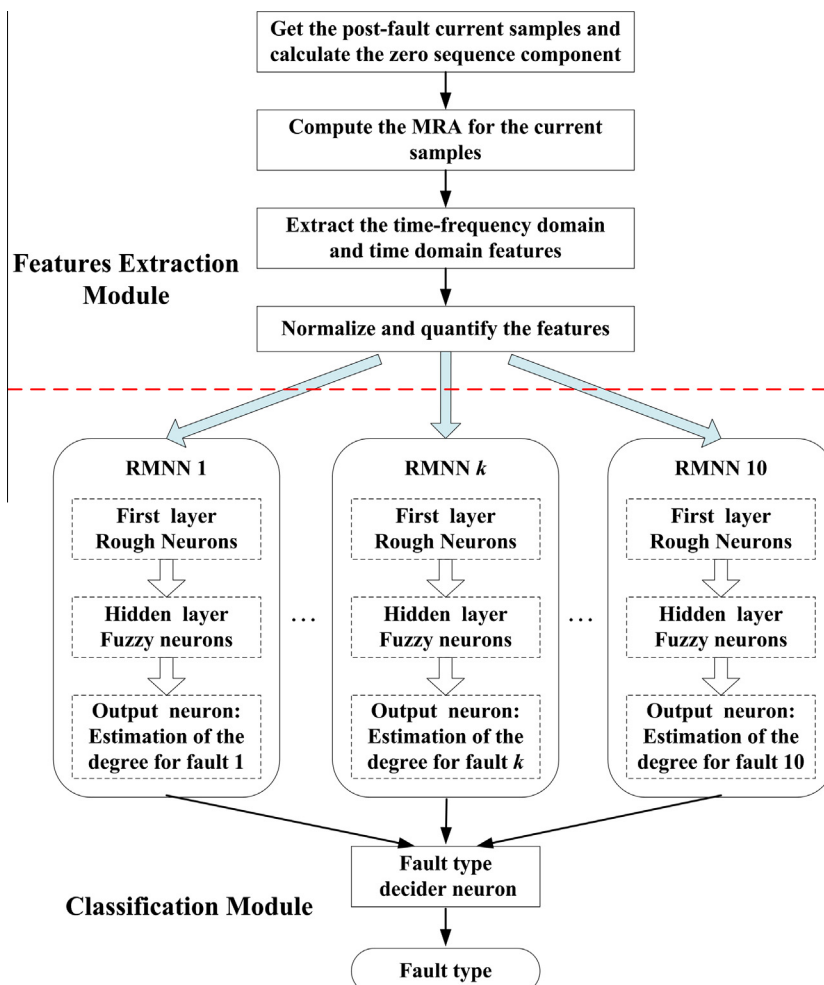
Get the post-fault current samples and calculate the zero sequence component

Compute the MRA for the current samples

Extract the time-frequency domain and time domain features

Features Extraction Module

Normalize and quantify the features

RMNN 1

First layer Rough Neurons

Hidden layer Fuzzy neurons

Output neuron: Estimation of the degree for fault 1

. . .

RMNN $k$

First layer Rough Neurons

Hidden layer Fuzzy neurons

Output neuron: Estimation of the degree for fault $k$

. . .

RMNN 10

First layer Rough Neurons

Hidden layer Fuzzy neurons

Output neuron: Estimation of the degree for fault 10

Fault type decider neuron

Classification Module

Fault type